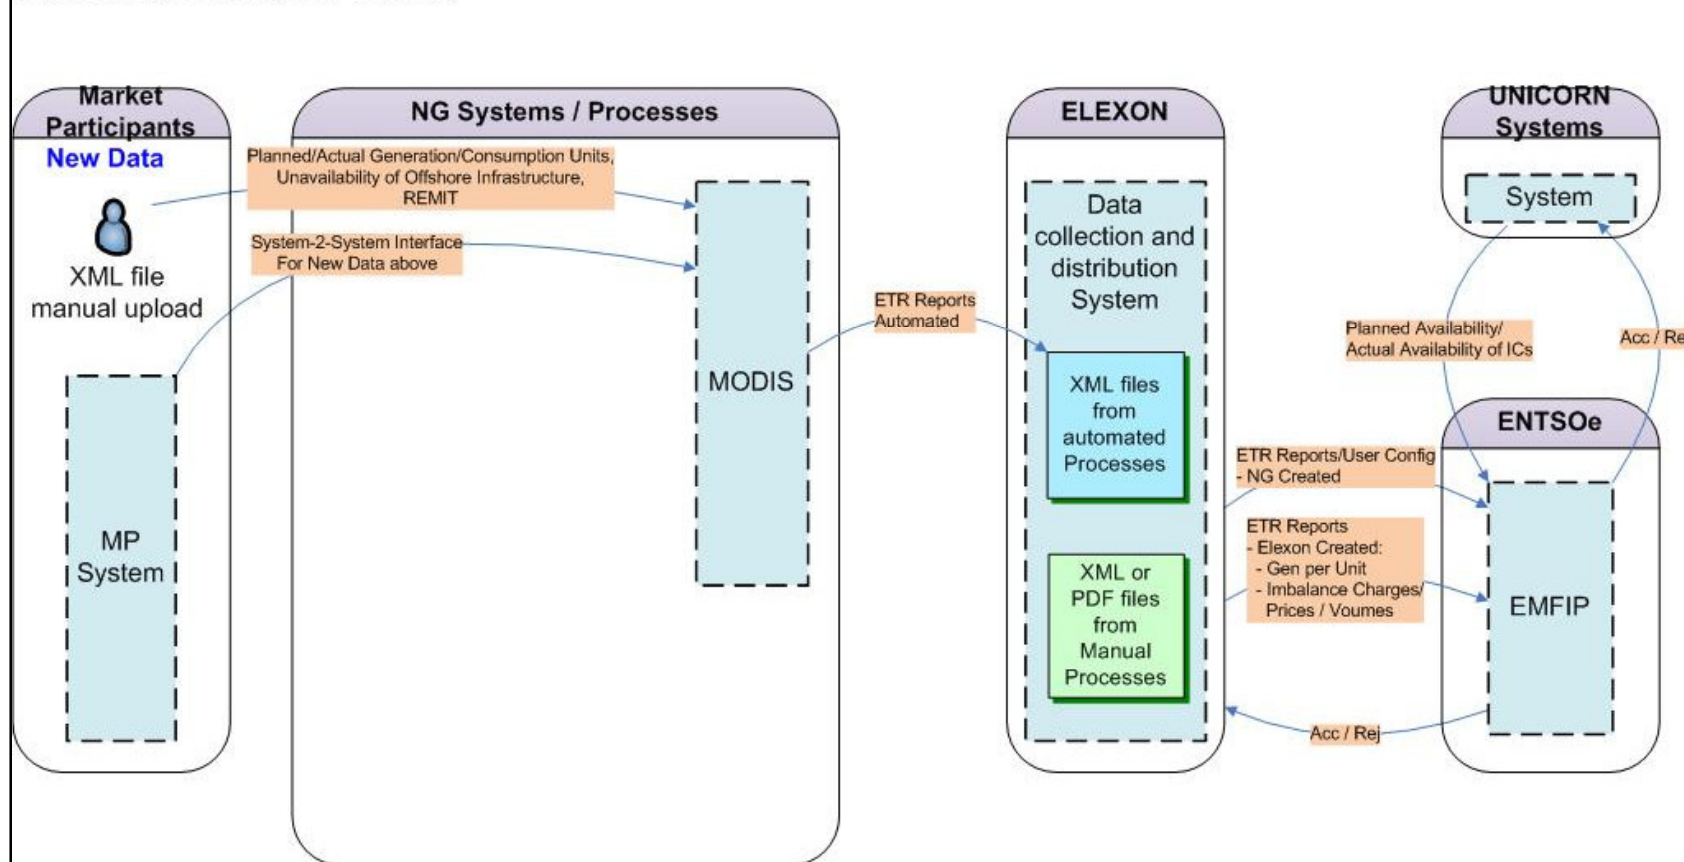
Market Participants

New Data

XML file manual upload

MP System

NG Systems / Processes

Planned/Actual Generation/Consumption Units, Unavailability of Offshore Infrastructure, REMIT

System-2-System Interface For New Data above

MODIS

ETR Reports Automated

ELEXON

Data collection and distribution System

XML files from automated Processes

XML or PDF files from Manual Processes

UNICORN Systems

System

Planned Availability/ Actual Availability of ICs

Acc / Re

ENTSOe

ETR Reports/User Config - NG Created

ETR Reports
- Elexon Created:
- Gen per Unit
- Imbalance Charges/ Prices / Voumes

EMFIP

Acc / Rej